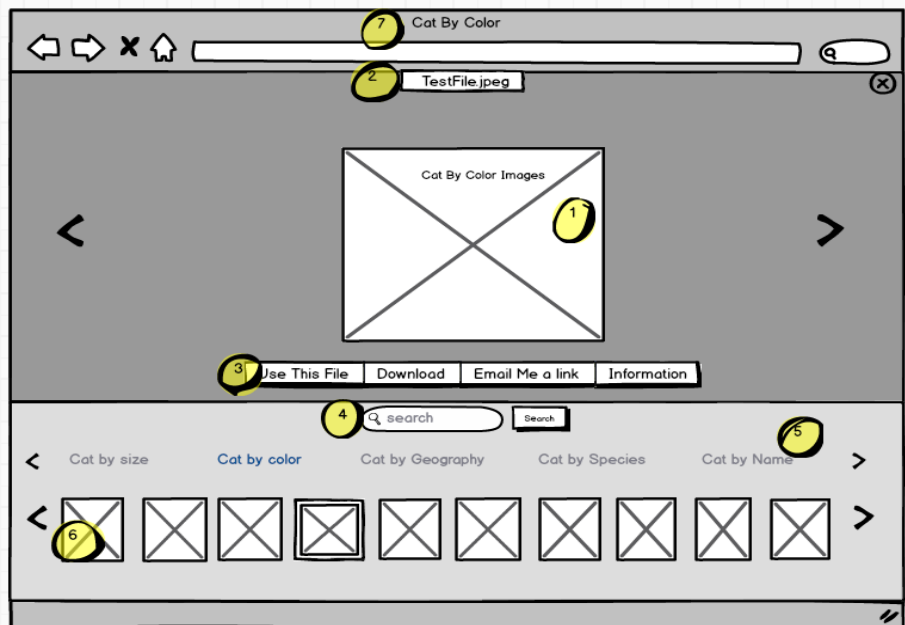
7 Cat By Color

2 TestFile.jpeg

Cat By Color Images

1

<

>

3 Use This File | Download | Email Me a link | Information

4 search Search

5

< Cat by size Cat by color Cat by Geography Cat by Species Cat by Name >

6

<

>